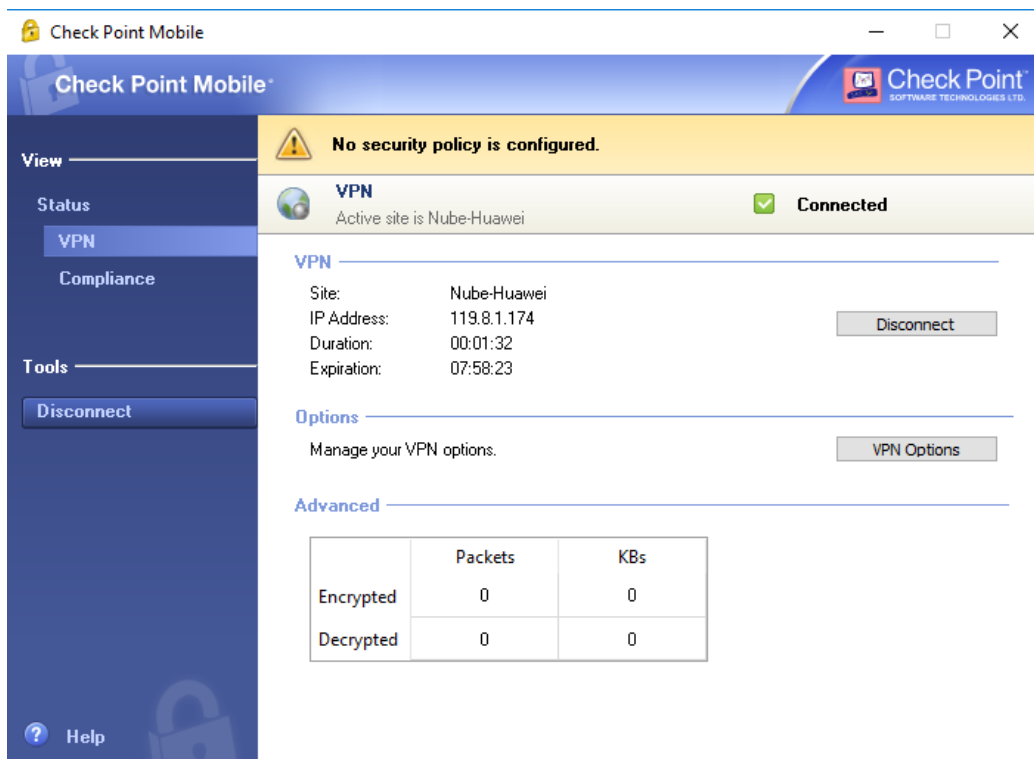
Check Point Mobile

Check Point Mobile

Check Point SOFTWARE TECHNOLOGIES LTD.

View

Status

VPN

Compliance

Tools

Disconnect

Help

No security policy is configured.

VPN
Active site is Nube-Huawei

Connected

VPN

Site: Nube-Huawei
IP Address: 119.8.1.174
Duration: 00:01:32
Expiration: 07:58:23

Disconnect

Options

Manage your VPN options.

VPN Options

Advanced

| | Packets | KBs |
|---|---|---|
| Encrypted | 0 | 0 |
| Decrypted | 0 | 0 |